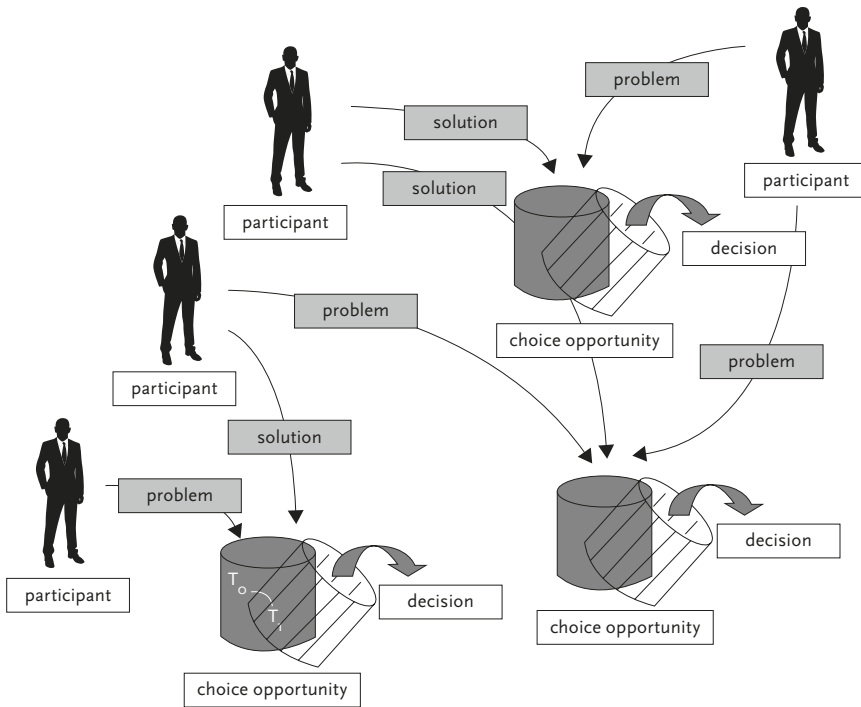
problem

solution

solution

participant

participant

decision

problem

choice opportunity

problem

participant

solution

problem

decision

$T_o$

$T_1$

decision

participant

choice opportunity

choice opportunity